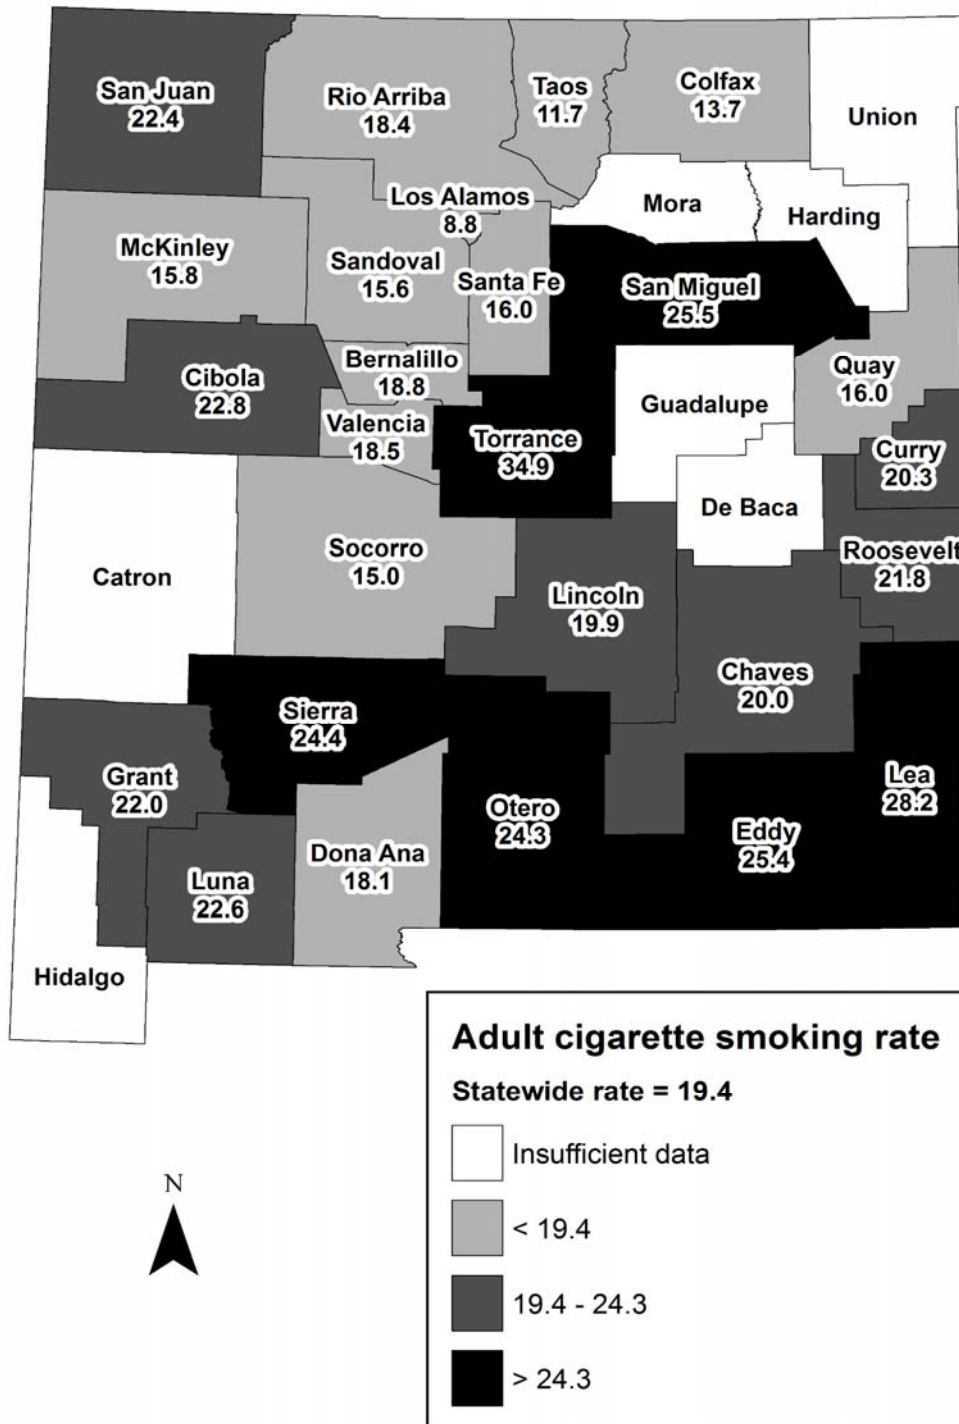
San Juan
22.4

Rio Arriba
18.4

Taos
11.7

Colfax
13.7

Union

Los Alamos
8.8

Mora

Harding

McKinley
15.8

Sandoval
15.6

Santa Fe
16.0

San Miguel
25.5

Bernalillo
18.8

Cibola
22.8

Quay
16.0

Guadalupe

Valencia
18.5

Torrance
34.9

Curry
20.3

De Baca

Catron

Socorro
15.0

Roosevelt
21.8

Lincoln
19.9

Chaves
20.0

Sierra
24.4

Grant
22.0

Lea
28.2

Otero
24.3

Eddy
25.4

Dona Ana
18.1

Luna
22.6

Hidalgo

N

Adult cigarette smoking rate

Statewide rate = 19.4

Insufficient data

< 19.4

19.4 - 24.3

> 24.3